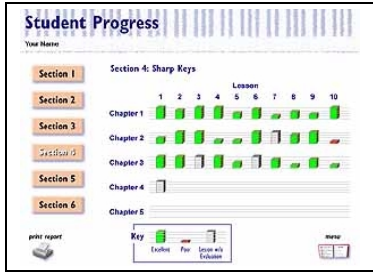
Student Progress
Your Name

Section 1
Section 2
Section 3
Section 4
Section 5
Section 6

Section 4: Sharp Keys

Lesson
1 2 3 4 5 6 7 8 9 10

Chapter 1
Chapter 2
Chapter 3
Chapter 4
Chapter 5

Key
Excellent Poor Lesson w/o Evaluation

print report

menu